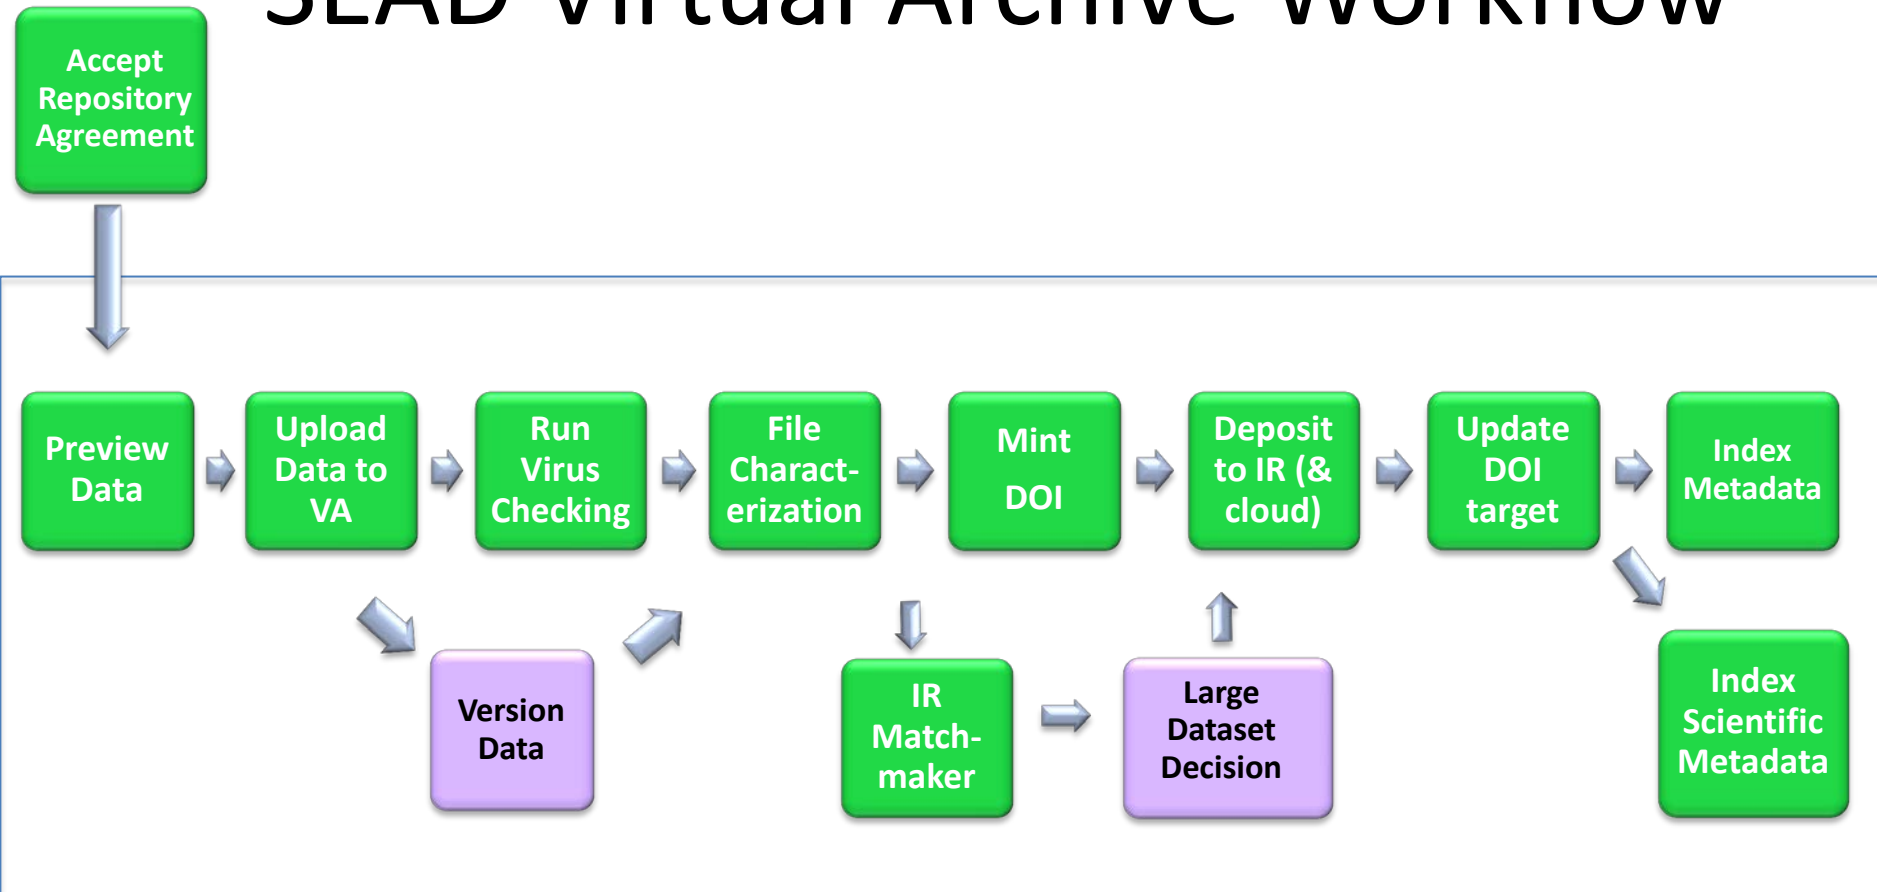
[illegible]

Accept Repository Agreement

Preview Data

Upload Data to VA

Run Virus Checking

File Characterization

Mint DOI

Deposit to IR (& cloud)

Update DOI target

Index Metadata

Version Data

IR Matchmaker

Large Dataset Decision

Index Scientific Metadata